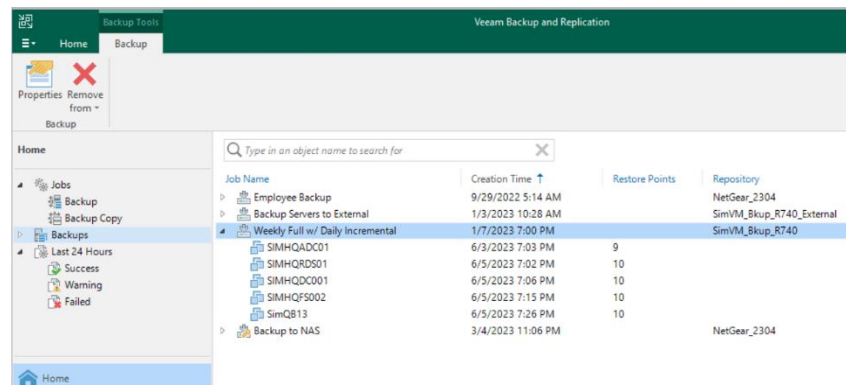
Backup Tools
Veeam Backup and Replication
Home
Backup

Properties
Remove from
Backup

Home

Jobs
Backup
Backup Copy
Backups
Last 24 Hours
Success
Warning
Failed

Home

Type in an object name to search for

| Job Name | Creation Time ↑ | Restore Points | Repository |
|---|---|---|---|
| Employee Backup | 9/29/2022 5:14 AM | | NetGear_2304 |
| Backup Servers to External | 1/3/2023 10:28 AM | | SimVM_Bkup_R740_External |
| Weekly Full w/ Daily Incremental | 1/7/2023 7:00 PM | | SimVM_Bkup_R740 |
| SIMHQADC01 | 6/3/2023 7:03 PM | 9 | |
| SIMHQRDS01 | 6/5/2023 7:02 PM | 10 | |
| SIMHQDC001 | 6/5/2023 7:06 PM | 10 | |
| SIMHQFS002 | 6/5/2023 7:15 PM | 10 | |
| SimQB13 | 6/5/2023 7:26 PM | 10 | |
| Backup to NAS | 3/4/2023 11:06 PM | | NetGear_2304 |